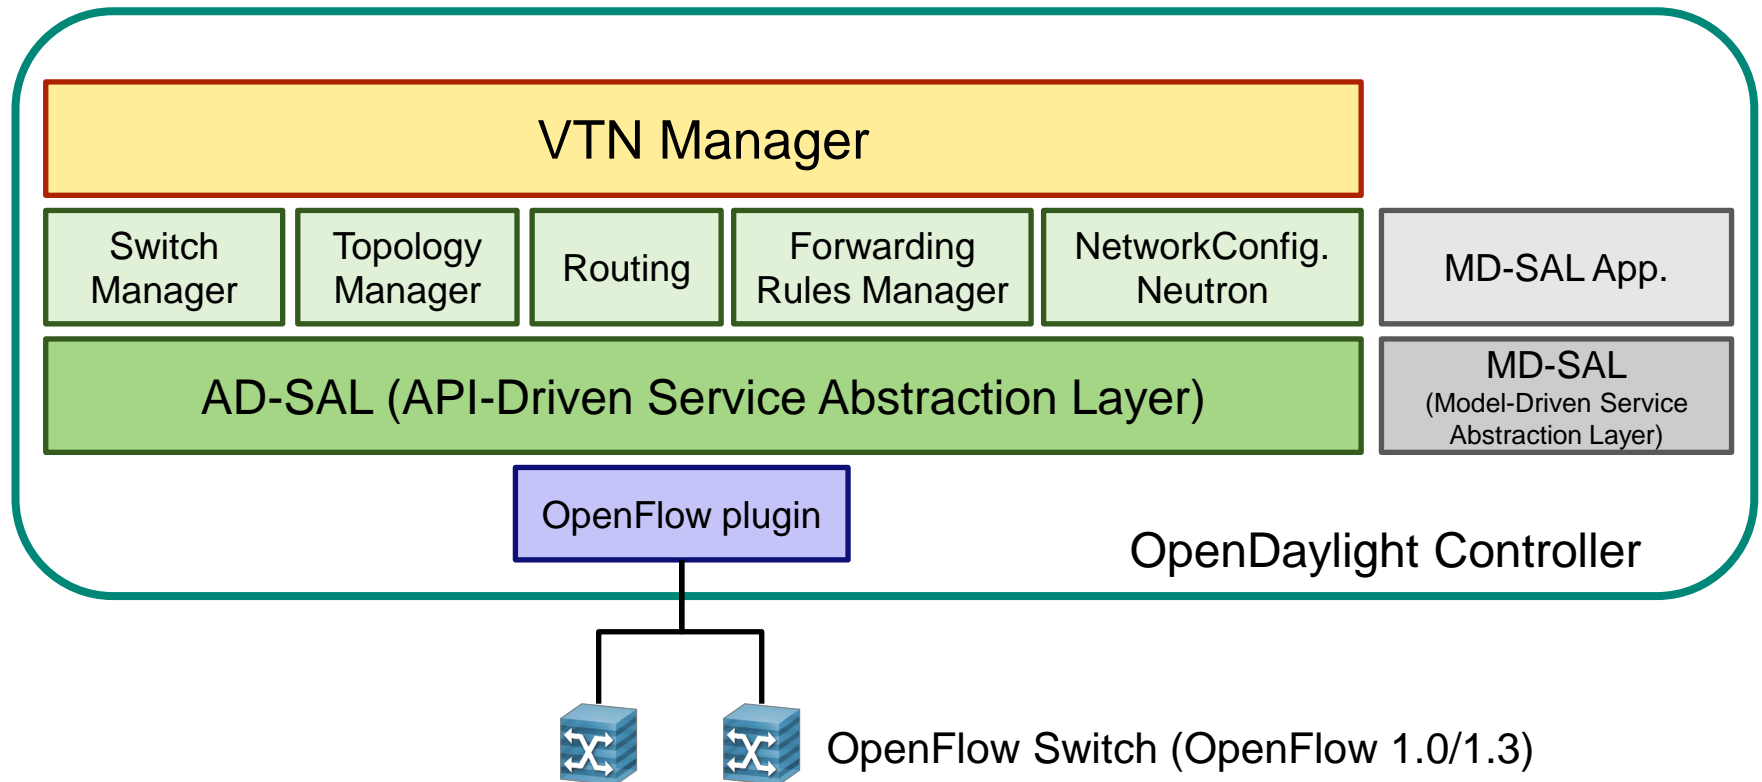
VTN Manager

Switch Manager

Topology Manager

Routing

Forwarding Rules Manager

NetworkConfig. Neutron

MD-SAL App.

AD-SAL (API-Driven Service Abstraction Layer)

MD-SAL (Model-Driven Service Abstraction Layer)

OpenFlow plugin

OpenDaylight Controller

OpenFlow Switch (OpenFlow 1.0/1.3)